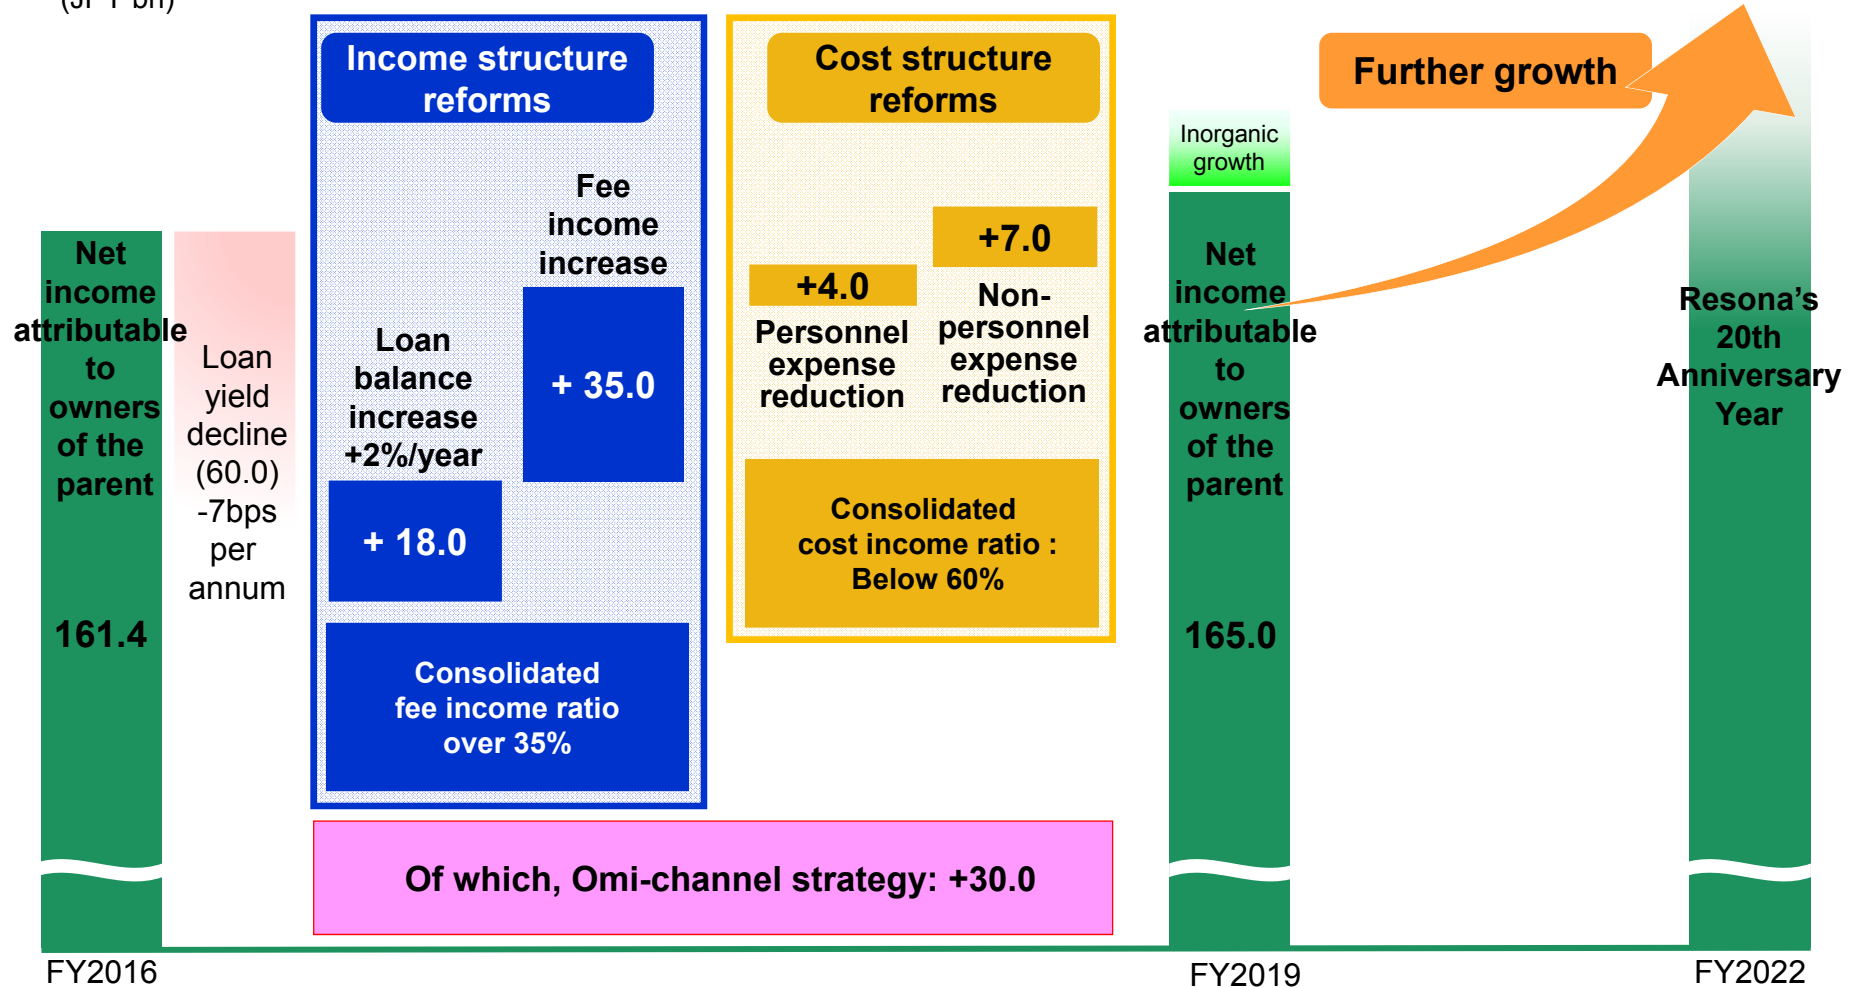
(JPY bn)

Net income attributable to owners of the parent

161.4

Loan yield decline (60.0) -7bps per annum

Income structure reforms

Fee income increase

+ 35.0

Loan balance increase +2%/year

+ 18.0

Consolidated fee income ratio over 35%

Cost structure reforms

+4.0

Personnel expense reduction

+7.0

Non-personnel expense reduction

Consolidated cost income ratio : Below 60%

Of which, Omi-channel strategy: +30.0

Inorganic growth

Net income attributable to owners of the parent

165.0

Further growth

Resona's 20th Anniversary Year

FY2016

FY2019

FY2022